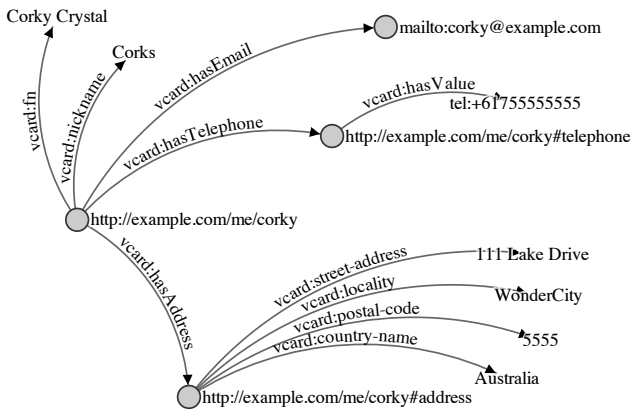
Corky Crystal

Corks

mailto:corky@example.com

vcard:fn

vcard:nickname

vcard:hasEmail

vcard:hasValue

tel:+61755555555

vcard:hasTelephone

http://example.com/me/corky#telephone

http://example.com/me/corky

vcard:hasAddress

vcard:street-address

111 Lake Drive

vcard:locality

WonderCity

vcard:postal-code

5555

vcard:country-name

Australia

http://example.com/me/corky#address